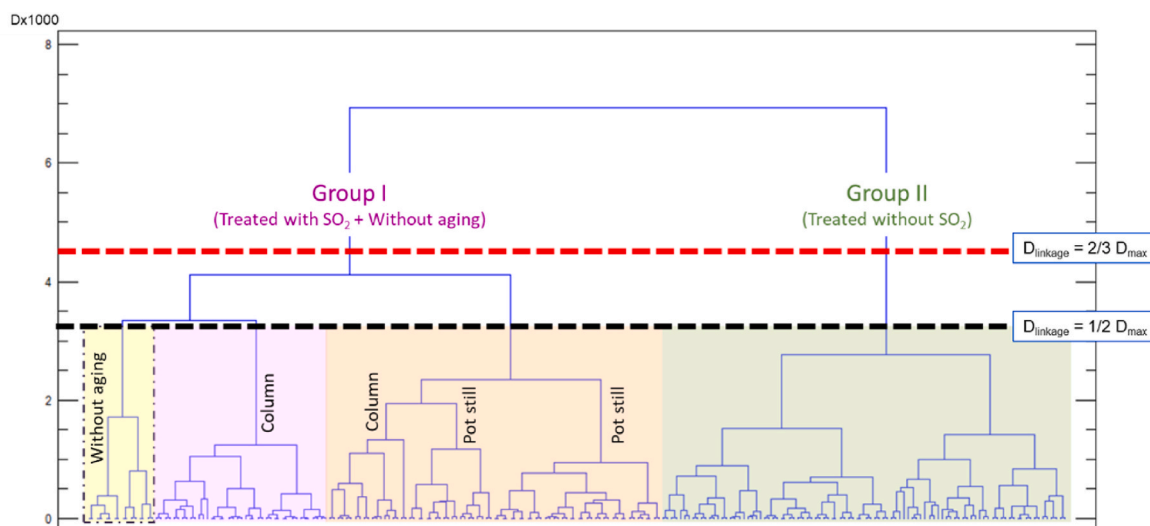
Dx1000

8

6

4

2

0

Group I
(Treated with $SO_2$ + Without aging)

Group II
(Treated without $SO_2$)

$D_{linkage}$ = 2/3 $D_{max}$

$D_{linkage}$ = 1/2 $D_{max}$

Without aging

Column

Column

Pot still

Pot still